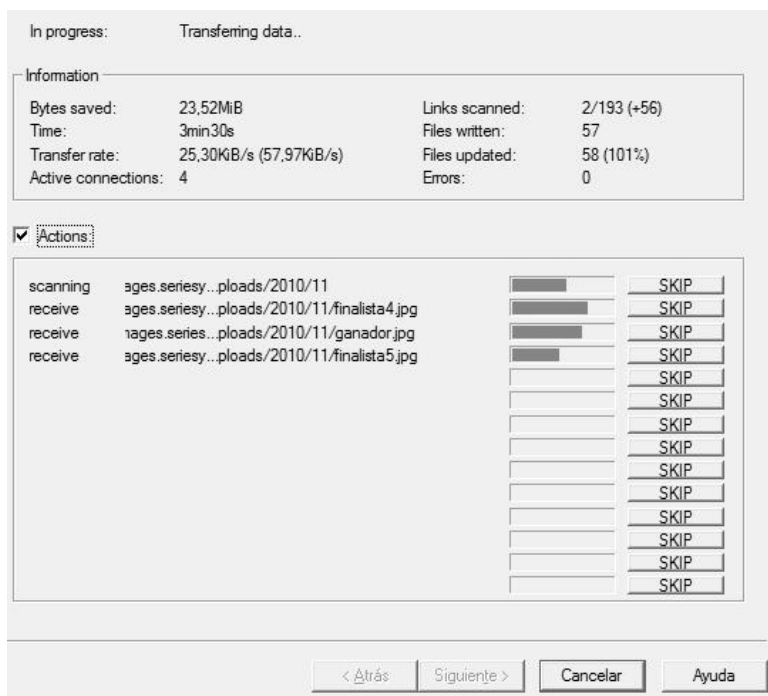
In progress: Transferring data..

Information

Bytes saved: 23,52MiB
Time: 3min30s
Transfer rate: 25,30KiB/s (57,97KiB/s)
Active connections: 4

Links scanned: 2/193 (+56)
Files written: 57
Files updated: 58 (101%)
Errors: 0

Actions

scanning ages.seriesy...ploads/2010/11
receive ages.seriesy...ploads/2010/11/finalista4.jpg
receive nages.series...ploads/2010/11/ganador.jpg
receive ages.seriesy...ploads/2010/11/finalista5.jpg

SKIP
SKIP
SKIP
SKIP
SKIP
SKIP
SKIP
SKIP
SKIP
SKIP
SKIP
SKIP
SKIP
SKIP

< Atrás Siguiente > Cancelar Ayuda